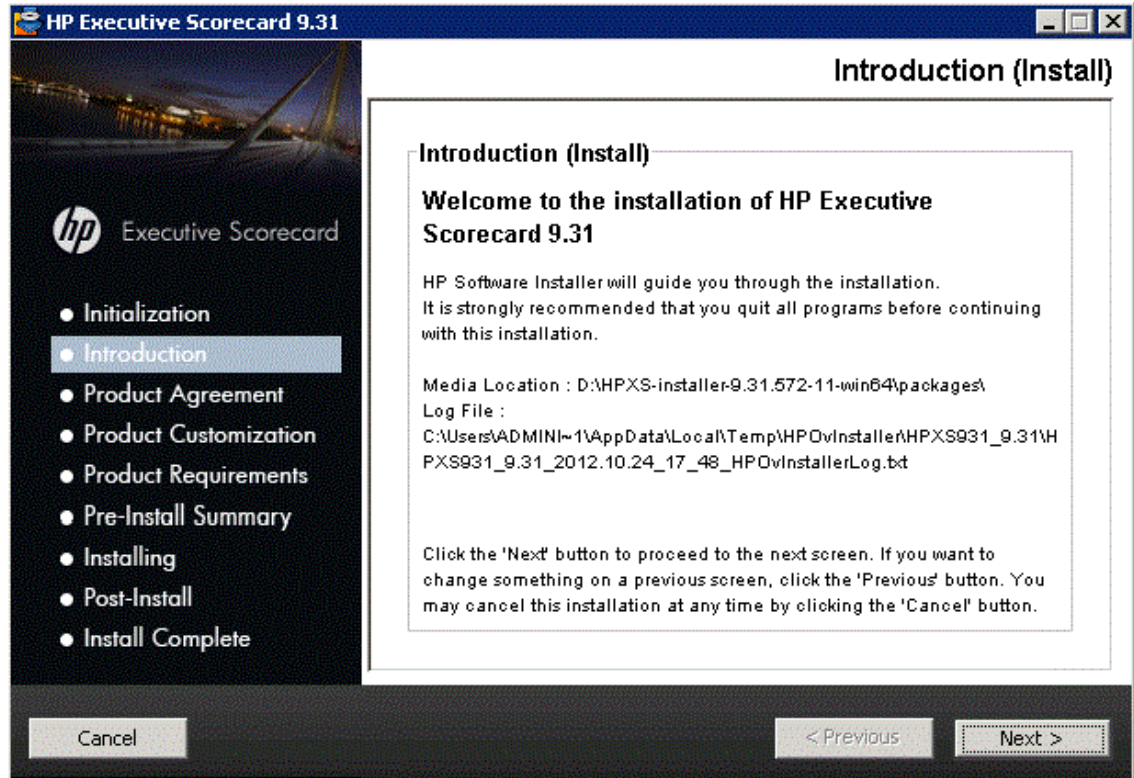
HP Executive Scorecard 9.31

Introduction (Install)

hp Executive Scorecard

• Initialization
• Introduction
• Product Agreement
• Product Customization
• Product Requirements
• Pre-Install Summary
• Installing
• Post-Install
• Install Complete

Introduction (Install)

Welcome to the installation of HP Executive Scorecard 9.31

HP Software Installer will guide you through the installation. It is strongly recommended that you quit all programs before continuing with this installation.

Media Location : D:\HPXS-installer-9.31.572-11-win64\packages\
Log File :
C:\Users\ADMINI~1\AppData\Local\Temp\HPOvInstaller\HPXS931_9.31\HPXS931_9.31_2012.10.24_17_48_HPOvInstallerLog.txt

Click the 'Next' button to proceed to the next screen. If you want to change something on a previous screen, click the 'Previous' button. You may cancel this installation at any time by clicking the 'Cancel' button.

Cancel

< Previous

Next >